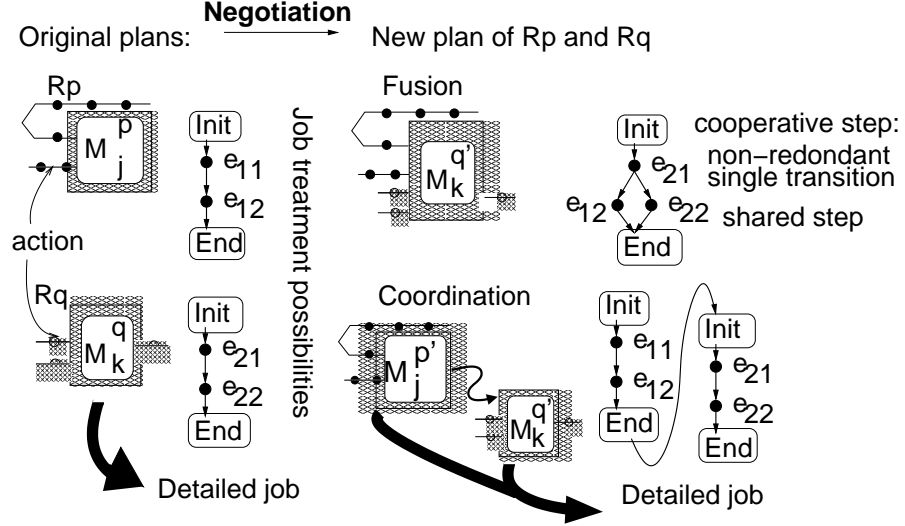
Negotiation

Original plans:

New plan of Rp and Rq

Rp

$M_j^p$

Init

$e_{11}$

$e_{12}$

End

action

Rq

$M_k^q$

Init

$e_{21}$

$e_{22}$

End

Detailed job

Job treatment possibilities

Fusion

$M_k^{q'}$

Init

$e_{21}$

$e_{12}$

$e_{22}$

End

cooperative step: non-redondant single transition

shared step

Coordination

$M_j^{p'}$

$M_k^{q'}$

Init

$e_{11}$

$e_{12}$

End

Init

$e_{21}$

$e_{22}$

End

Detailed job